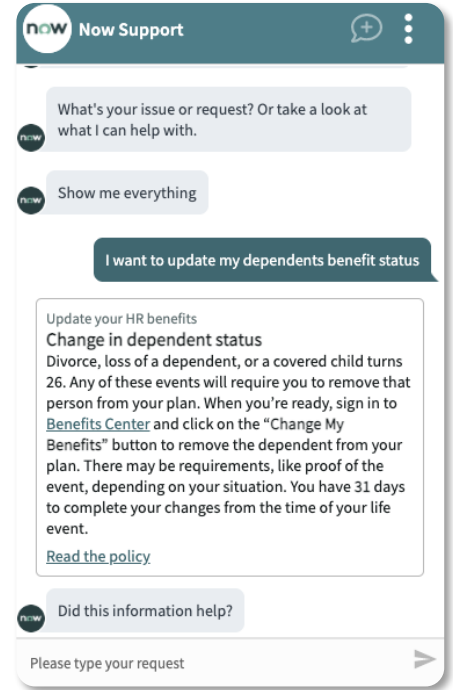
now Now Support

now What's your issue or request? Or take a look at what I can help with.

now Show me everything

I want to update my dependents benefit status

Update your HR benefits
Change in dependent status
Divorce, loss of a dependent, or a covered child turns 26. Any of these events will require you to remove that person from your plan. When you're ready, sign in to Benefits Center and click on the "Change My Benefits" button to remove the dependent from your plan. There may be requirements, like proof of the event, depending on your situation. You have 31 days to complete your changes from the time of your life event.
Read the policy

now Did this information help?

Please type your request